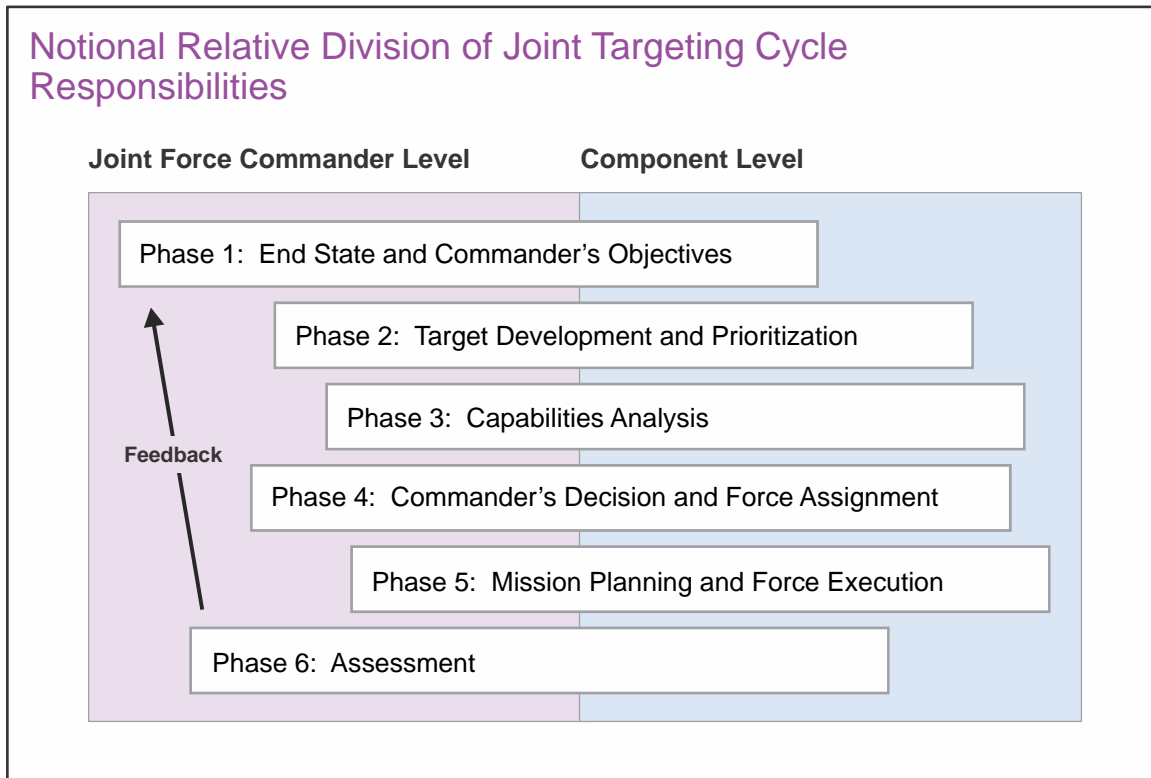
Notional Relative Division of Joint Targeting Cycle Responsibilities

Joint Force Commander Level

Component Level

Phase 1: End State and Commander’s Objectives

Phase 2: Target Development and Prioritization

Phase 3: Capabilities Analysis

Feedback

Phase 4: Commander’s Decision and Force Assignment

Phase 5: Mission Planning and Force Execution

Phase 6: Assessment